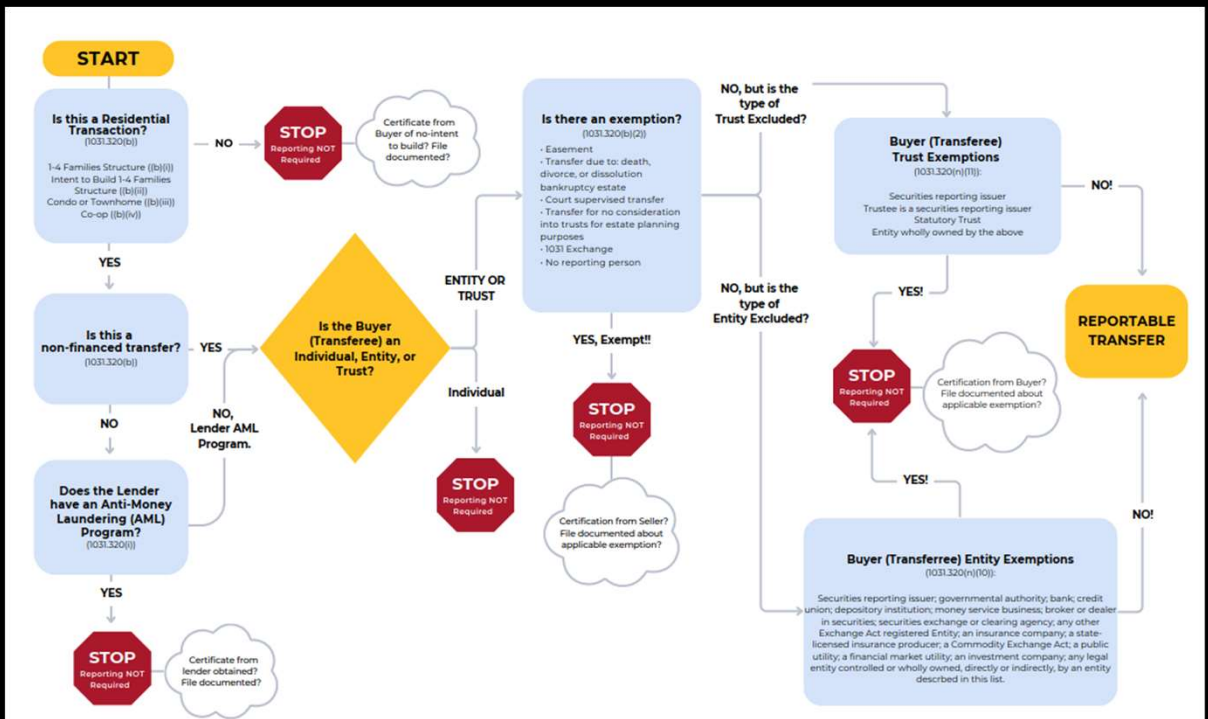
START

Is this a Residential Transaction?
(1031.320(b))

1-4 Families Structure ((b)(i))
Intent to Build 1-4 Families Structure ((b)(ii))
Condo or Townhome ((b)(iii))
Co-op ((b)(iv))

NO

STOP
Reporting NOT Required

Certificate from Buyer of no-intent to build? File documented?

YES

Is this a non-financed transfer?
(1031.320(b))

YES

NO

Does the Lender have an Anti-Money Laundering (AML) Program?
(1031.320(i))

NO, Lender AML Program.

YES

STOP
Reporting NOT Required

Certificate from lender obtained? File documented?

Is the Buyer (Transferee) an Individual, Entity, or Trust?

ENTITY OR TRUST

Individual

STOP
Reporting NOT Required

Is there an exemption?
(1031.320(b)(2))

· Easement
· Transfer due to: death, divorce, or dissolution bankruptcy estate
· Court supervised transfer
· Transfer for no consideration into trusts for estate planning purposes
· 1031 Exchange
· No reporting person

YES, Exempt!!

STOP
Reporting NOT Required

Certification from Seller? File documented about applicable exemption?

NO, but is the type of Trust Excluded?

NO, but is the type of Entity Excluded?

Buyer (Transferee) Trust Exemptions
(1031.320(n)(11)):

Securities reporting issuer
Trustee is a securities reporting issuer
Statutory Trust
Entity wholly owned by the above

NO!

YES!

REPORTABLE TRANSFER

STOP
Reporting NOT Required

Certification from Buyer? File documented about applicable exemption?

YES!

NO!

Buyer (Transferree) Entity Exemptions
(1031.320(n)(10)):

Securities reporting issuer; governmental authority; bank; credit union; depository institution; money service business; broker or dealer in securities; securities exchange or clearing agency; any other Exchange Act registered Entity; an insurance company; a state-licensed insurance producer; a Commodity Exchange Act; a public utility; a financial market utility; an investment company; any legal entity controlled or wholly owned, directly or indirectly, by an entity descrbed in this list.